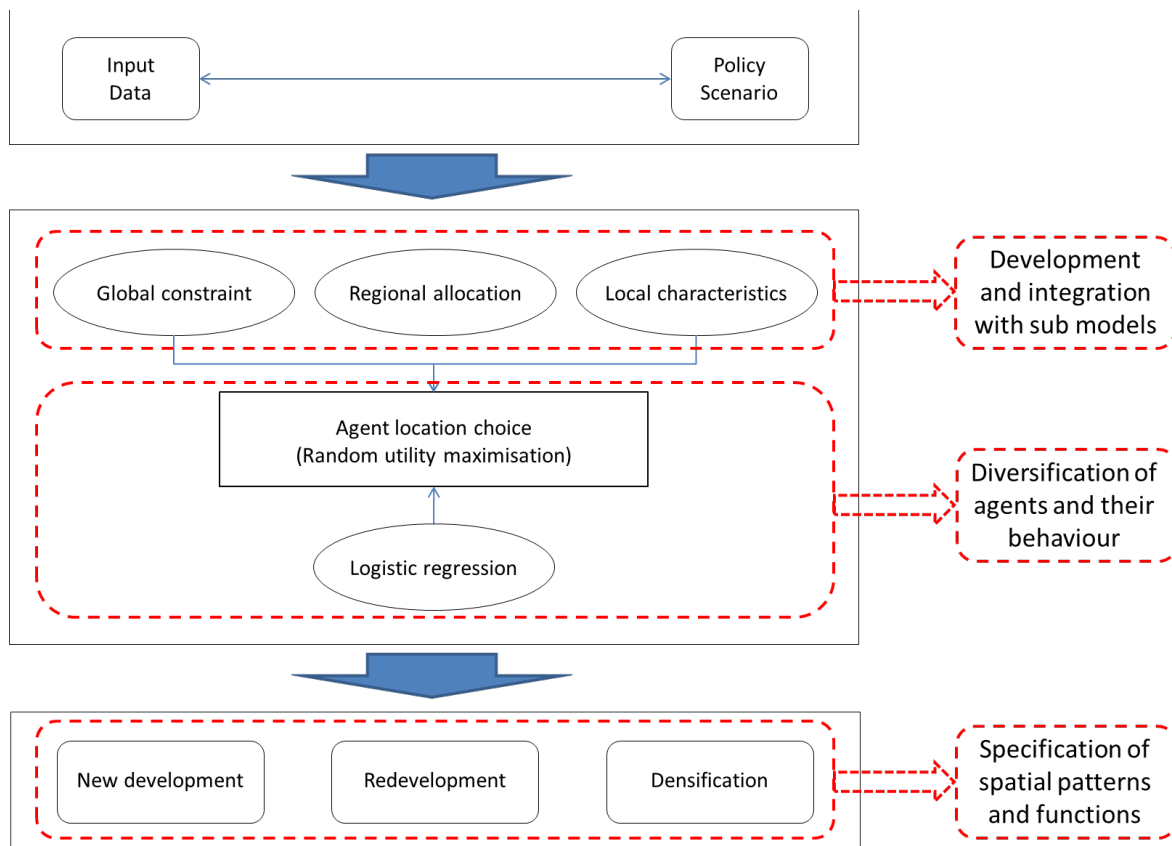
Input Data

Policy Scenario

Global constraint

Regional allocation

Local characteristics

Development and integration with sub models

Agent location choice (Random utility maximisation)

Diversification of agents and their behaviour

Logistic regression

New development

Redevelopment

Densification

Specification of spatial patterns and functions